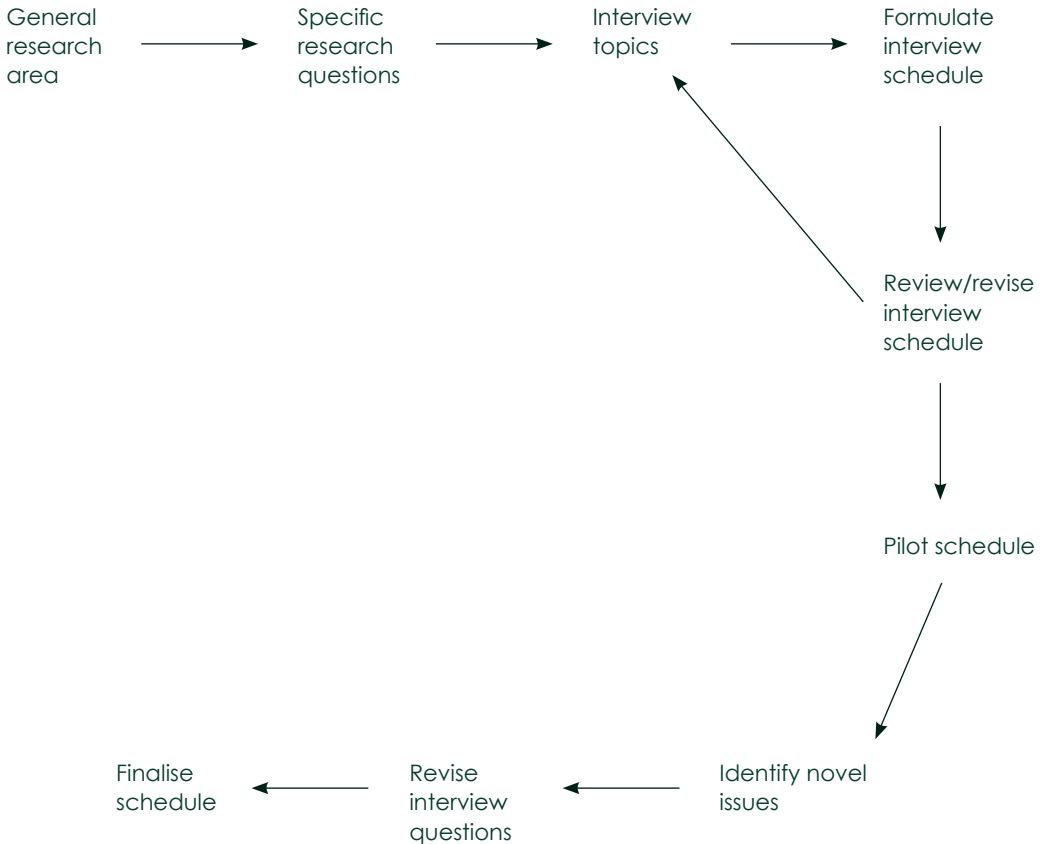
General research area

Specific research questions

Interview topics

Formulate interview schedule

Review/revise interview schedule

Pilot schedule

Identify novel issues

Revise interview questions

Finalise schedule